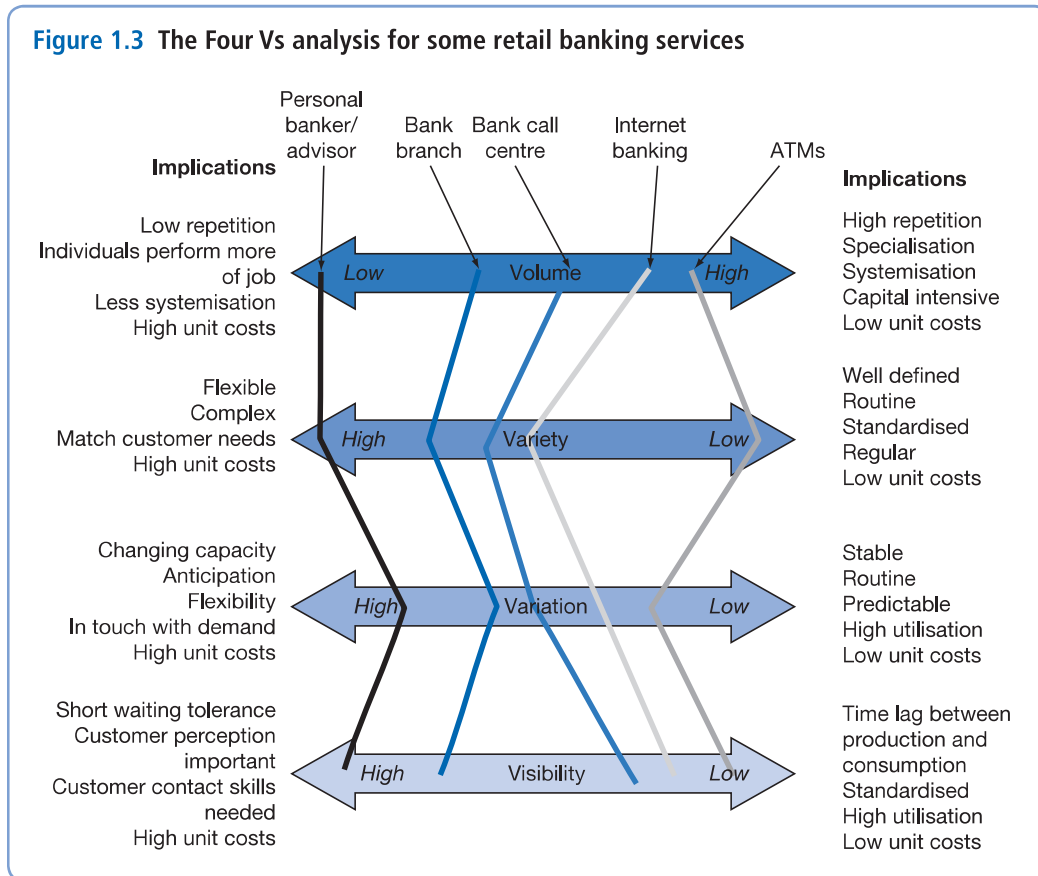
Figure 1.3 The Four Vs analysis for some retail banking services

Personal banker/ advisor

Bank branch

Bank call centre

Internet banking

ATMs

Implications

Low repetition
Individuals perform more of job
Less systemisation
High unit costs

Low

Volume

High

Implications

High repetition
Specialisation
Systemisation
Capital intensive
Low unit costs

Flexible
Complex
Match customer needs
High unit costs

High

Variety

Low

Well defined
Routine
Standardised
Regular
Low unit costs

Changing capacity
Anticipation
Flexibility
In touch with demand
High unit costs

High

Variation

Low

Stable
Routine
Predictable
High utilisation
Low unit costs

Short waiting tolerance
Customer perception important
Customer contact skills needed
High unit costs

High

Visibility

Low

Time lag between production and consumption
Standardised
High utilisation
Low unit costs